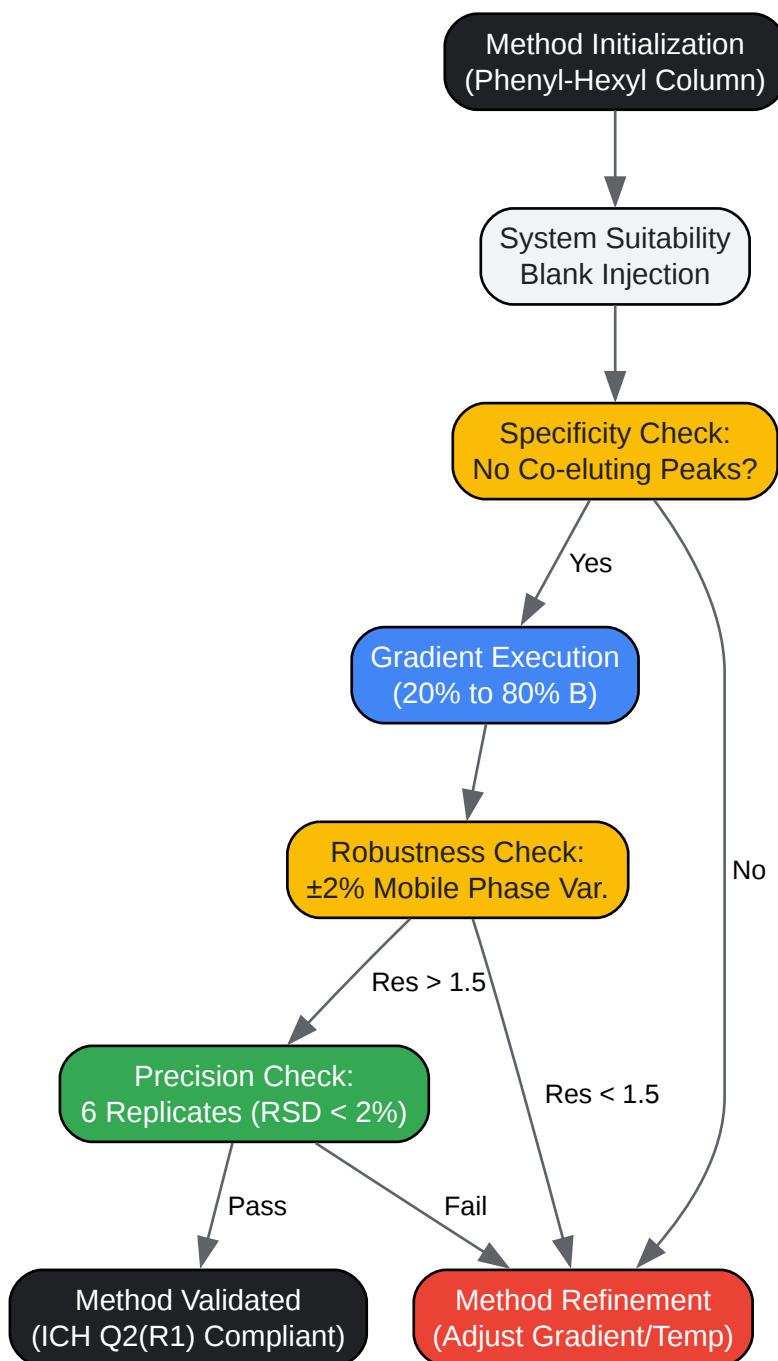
Method Initialization
(Phenyl-Hexyl Column)

System Suitability
Blank Injection

Specificity Check:
No Co-eluting Peaks?

Yes

Gradient Execution
(20% to 80% B)

Robustness Check:
±2% Mobile Phase Var.

No

Res > 1.5

Precision Check:
6 Replicates (RSD < 2%)

Res < 1.5

Pass

Fail

Method Validated
(ICH Q2(R1) Compliant)

Method Refinement
(Adjust Gradient/Temp)